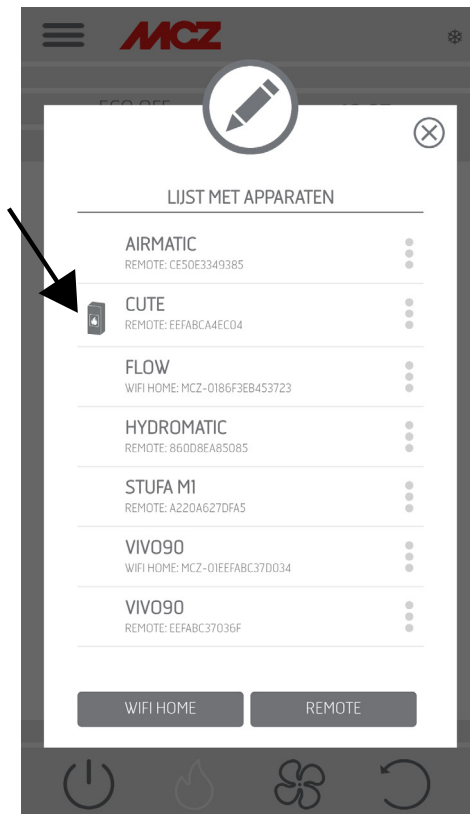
MCZ

LIJST MET APPARATEN

AIRMATIC
REMOTE: CE50E3349385

CUTE
REMOTE: EEFABCA4EC04

FLOW
WIFI HOME: MCZ-0186F3EB453723

HYDROMATIC
REMOTE: 860D8EA85085

STUFA M1
REMOTE: A220A627DFA5

VIVO90
WIFI HOME: MCZ-01EEFABC37D034

VIVO90
REMOTE: EEFABC37036F

WIFI HOME
REMOTE